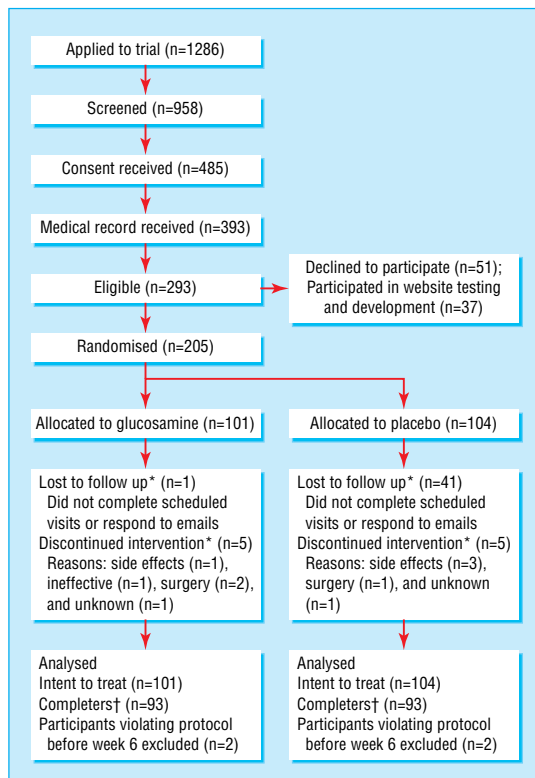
Applied to trial (n=1286)

Screened (n=958)

Consent received (n=485)

Medical record received (n=393)

Eligible (n=293)

Declined to participate (n=51); Participated in website testing and development (n=37)

Randomised (n=205)

Allocated to glucosamine (n=101)

Allocated to placebo (n=104)

Lost to follow up* (n=1)
Did not complete scheduled visits or respond to emails
Discontinued intervention* (n=5)
Reasons: side effects (n=1), ineffective (n=1), surgery (n=2), and unknown (n=1)

Lost to follow up* (n=41)
Did not complete scheduled visits or respond to emails
Discontinued intervention* (n=5)
Reasons: side effects (n=3), surgery (n=1), and unknown (n=1)

Analysed
Intent to treat (n=101)
Completers† (n=93)
Participants violating protocol before week 6 excluded (n=2)

Analysed
Intent to treat (n=104)
Completers† (n=93)
Participants violating protocol before week 6 excluded (n=2)